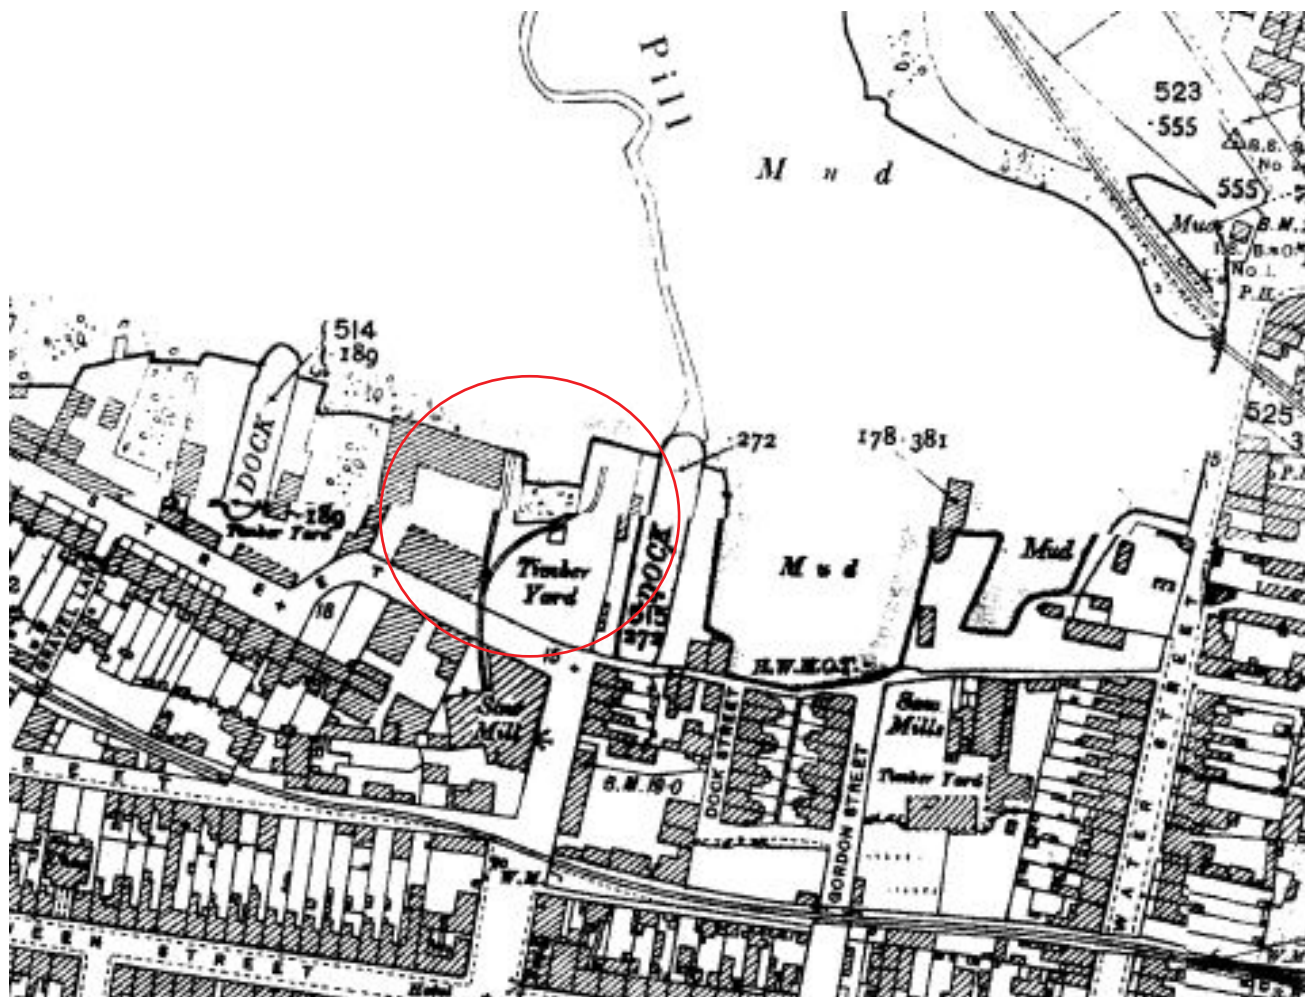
Pill

M u d

523
·555

B.S.
No

555

Mud

B.M.
B.M.
No. 1
P.H.

514
·189

DOCK

272

178·381

525
3

Timber Yard

·189

Timber Yard

DOCK

515
·272

M u d

Mud

S T R E E T

18

H.W.M.O.T.

Saw Mill

Saw Mills

DOCK STREET

GORDON STREET

Timber Yard

B.M. 19·0

WATER STREET

W.M.

E E N   S T R E E T